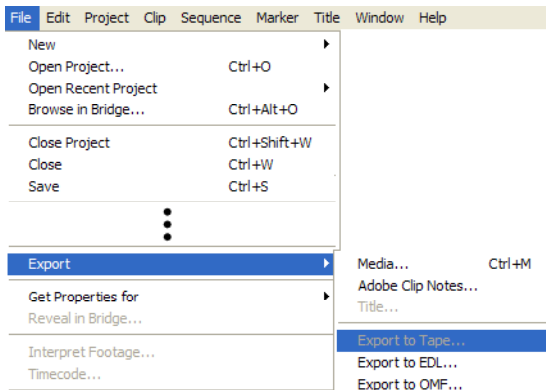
File Edit Project Clip Sequence Marker Title Window Help

New
Open Project... Ctrl+O
Open Recent Project
Browse in Bridge... Ctrl+Alt+O

Close Project Ctrl+Shift+W
Close Ctrl+W
Save Ctrl+S

Export

Get Properties for
Reveal in Bridge...

Interpret Footage...
Timecode...

Media... Ctrl+M
Adobe Clip Notes...
Title...

Export to Tape...
Export to EDL...
Export to OMF...